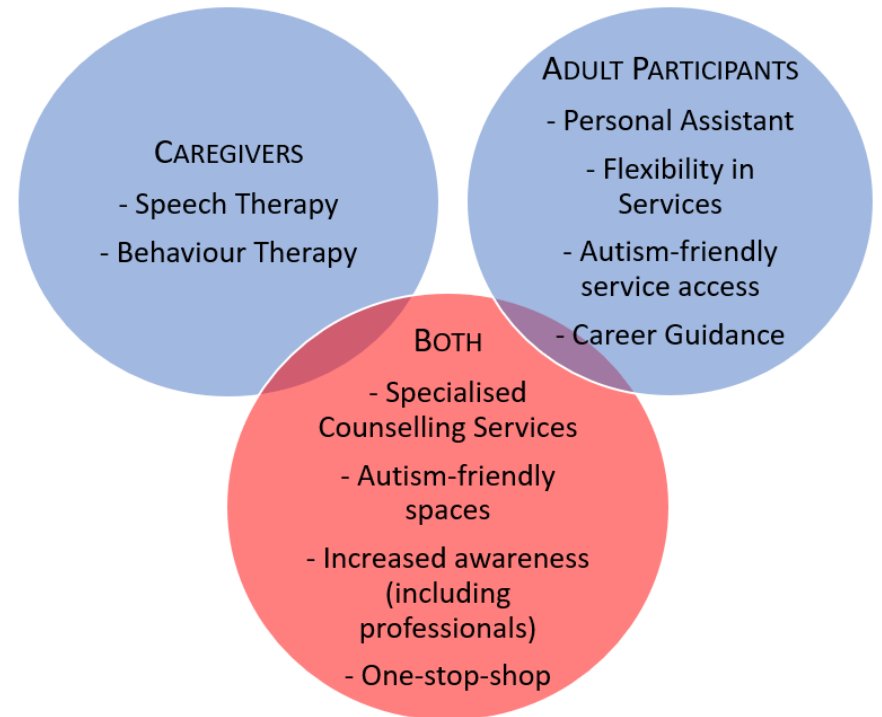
Caregivers
- Speech Therapy
- Behaviour Therapy

Adult Participants
- Personal Assistant
- Flexibility in Services
- Autism-friendly service access
- Career Guidance

Both
- Specialised Counselling Services
- Autism-friendly spaces
- Increased awareness (including professionals)
- One-stop-shop